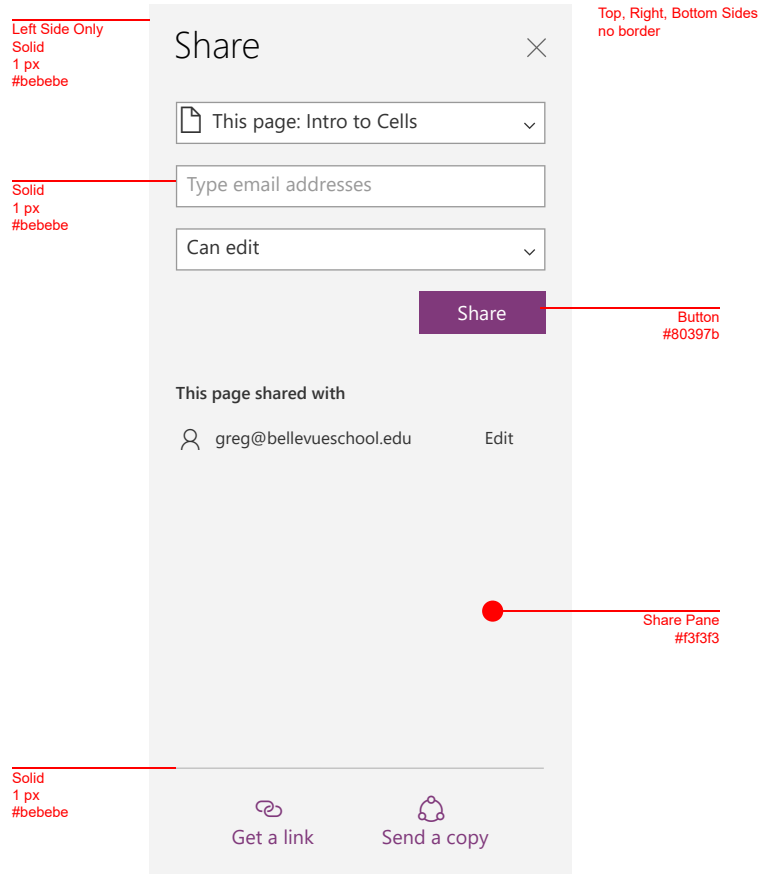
Left Side Only
Solid
1 px
#bebebe

Share

Top, Right, Bottom Sides
no border

This page: Intro to Cells

Solid
1 px
#bebebe

Type email addresses

Can edit

Share

Button
#80397b

This page shared with

greg@bellevueschool.edu Edit

Share Pane
#f3f3f3

Solid
1 px
#bebebe

Get a link

Send a copy